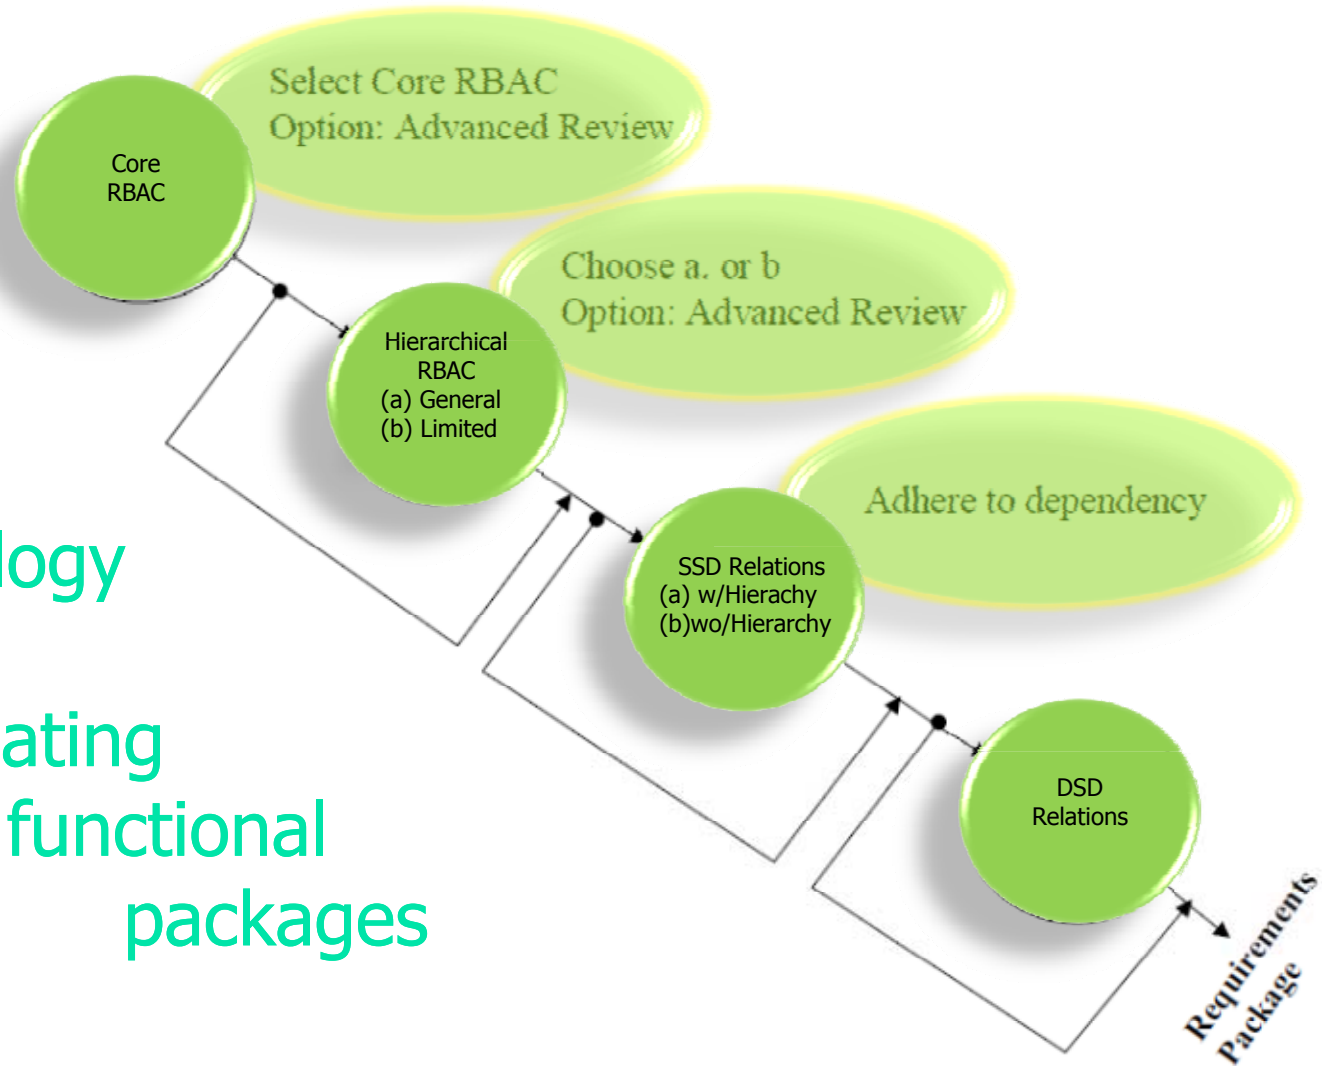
Select Core RBAC
Option: Advanced Review

Core RBAC

Choose a. or b
Option: Advanced Review

Hierarchical RBAC
(a) General
(b) Limited

Adhere to dependency

logy

ating
functional
packages

SSD Relations
(a) w/Hierachy
(b)wo/Hierarchy

DSD Relations

Requirements Package